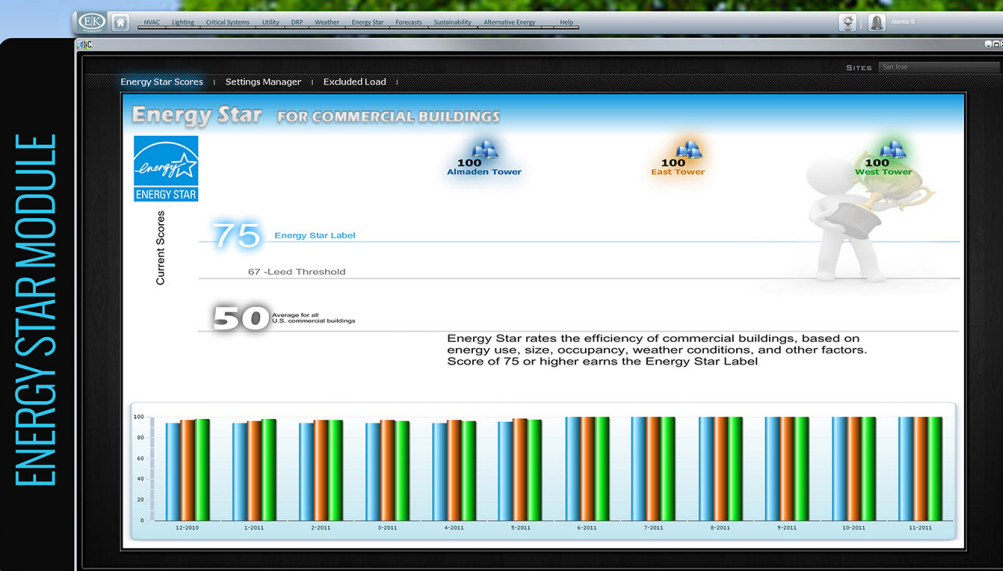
ENERGY STAR MODULE

EK

HVAC | Lighting | Critical Systems | Utility | DRP | Weather | Energy Star | Forecasts | Sustainability | Alternative Energy | Help

Alarms: 0

NC

SITES San Jose

Energy Star Scores | Settings Manager | Excluded Load |

Energy Star FOR COMMERCIAL BUILDINGS

energy ENERGY STAR

100 Almaden Tower

100 East Tower

100 West Tower

Current Scores

75 Energy Star Label

67 -Leed Threshold

50 Average for all U.S. commercial buildings

Energy Star rates the efficiency of commercial buildings, based on energy use, size, occupancy, weather conditions, and other factors. Score of 75 or higher earns the Energy Star Label

100
80
60
40
20
0

12-2010 1-2011 2-2011 3-2011 4-2011 5-2011 6-2011 7-2011 8-2011 9-2011 10-2011 11-2011